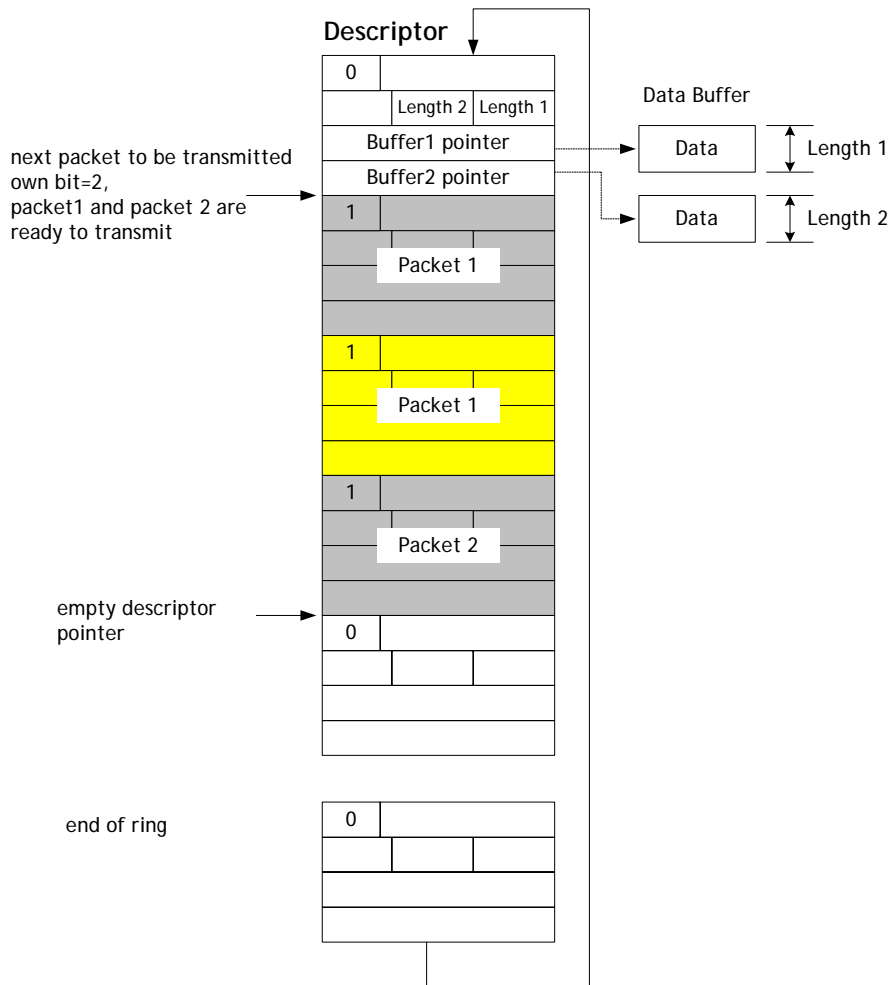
Descriptor

0

Length 2 | Length 1

Buffer1 pointer

Buffer2 pointer

Data Buffer

Data

Length 1

Data

Length 2

next packet to be transmitted own bit=2, packet1 and packet 2 are ready to transmit

1

Packet 1

1

Packet 1

1

Packet 2

empty descriptor pointer

0

end of ring

0